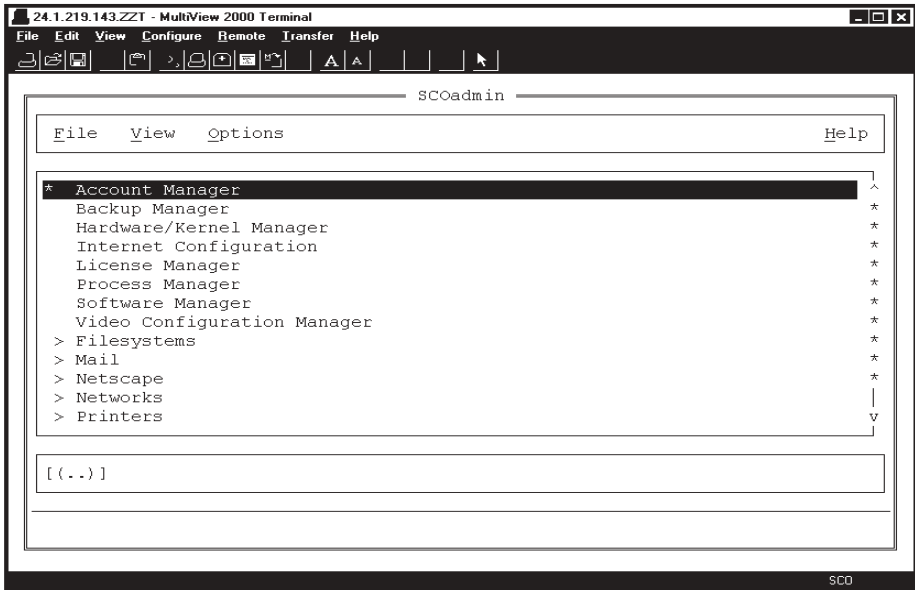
24.1.219.143.ZZT - MultiView 2000 Terminal

File Edit View Configure Remote Transfer Help

A A

SCOadmin

File View Options Help

* Account Manager
Backup Manager
Hardware/Kernel Manager
Internet Configuration
License Manager
Process Manager
Software Manager
Video Configuration Manager
> Filesystems
> Mail
> Netscape
> Networks
> Printers

[(..)]

SCO